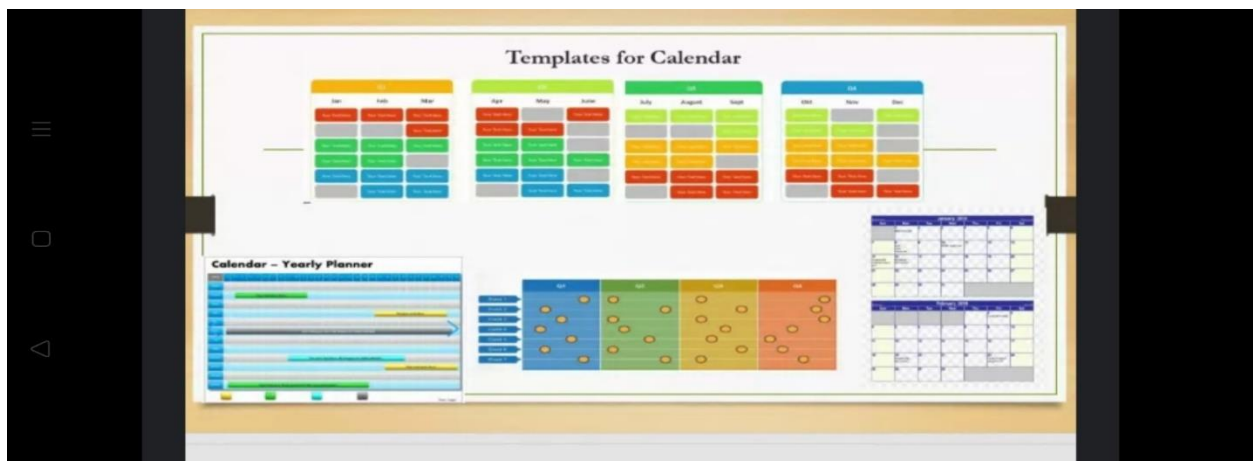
Templates for Calendar

| Q1 | | |
|---|---|---|
| Jan | Feb | Mar |

| Q2 | | |
|---|---|---|
| Apr | May | June |

| Q3 | | |
|---|---|---|
| July | August | Sept |

| Q4 | | |
|---|---|---|
| Oct | Nov | Dec |

Calendar – Yearly Planner

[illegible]